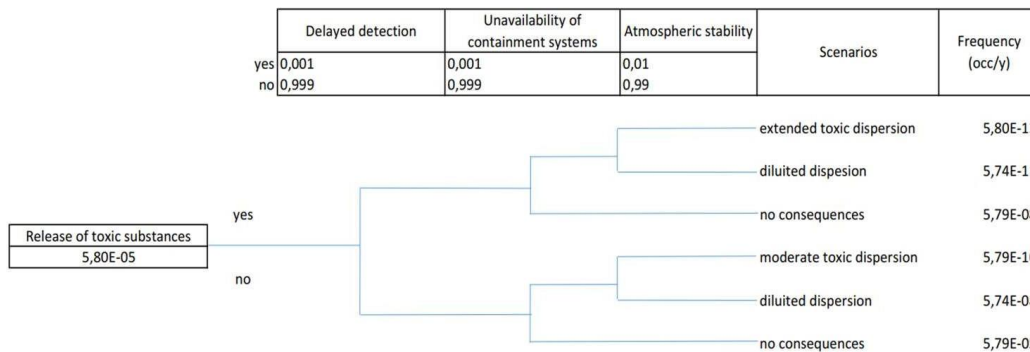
|  | Delayed detection | Unavailability of containment systems | Atmospheric stability | Scenarios | Frequency (occ/y) |
|---|---|---|---|---|---|
| yes | 0,001 | 0,001 | 0,01 |  |  |
| no | 0,999 | 0,999 | 0,99 |  |  |

Release of toxic substances
5,80E-05

yes

no

extended toxic dispersion 5,80E-1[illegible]

diluited dispesion 5,74E-1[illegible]

no consequences 5,79E-0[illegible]

moderate toxic dispersion 5,79E-1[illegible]

diluited dispersion 5,74E-0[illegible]

no consequences 5,79E-0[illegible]